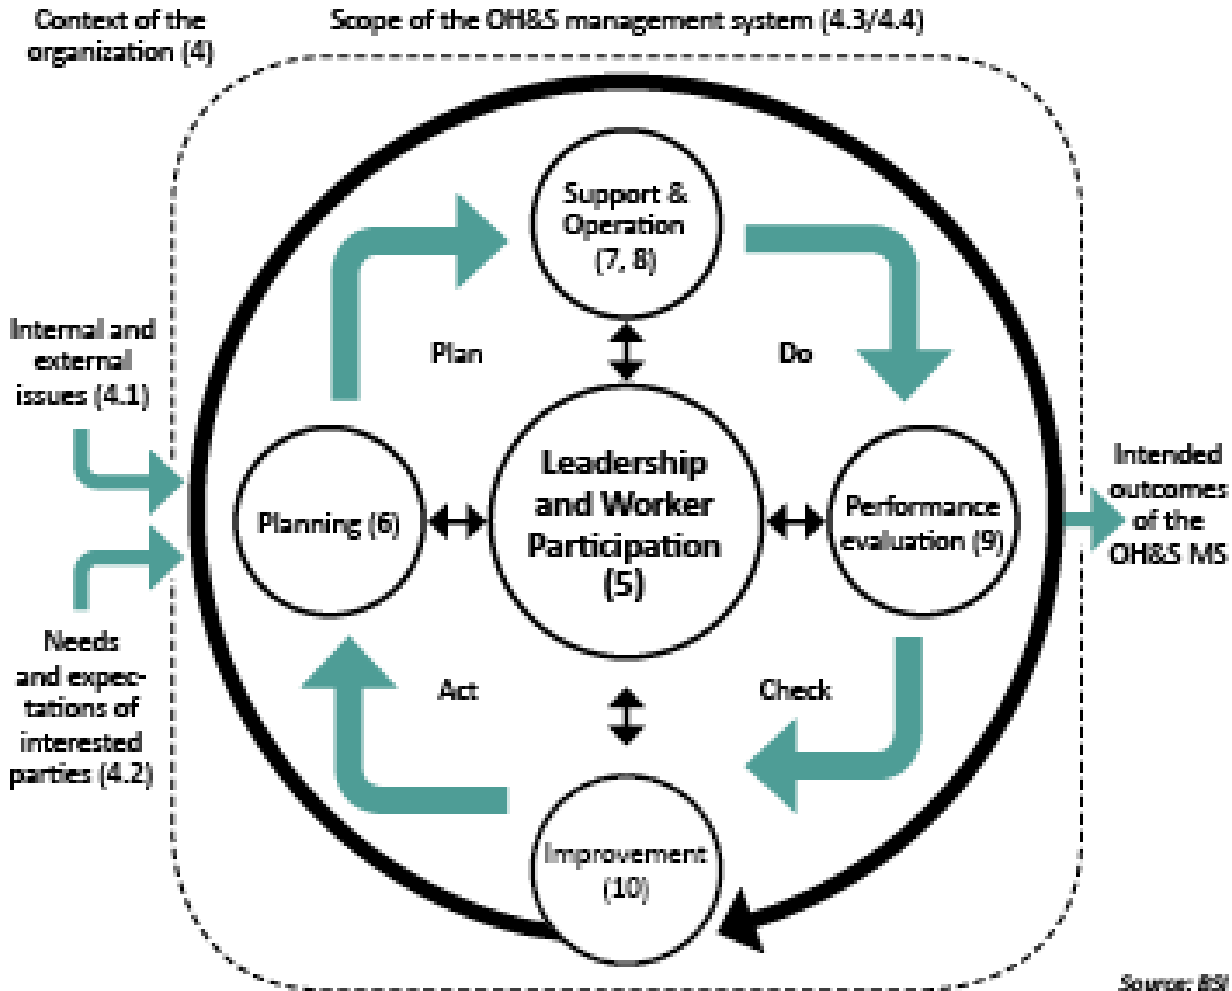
Context of the organization (4)

Scope of the OH&S management system (4.3/4.4)

Internal and external issues (4.1)

Needs and expectations of interested parties (4.2)

Support & Operation (7, 8)

Plan

Do

Planning (6)

Leadership and Worker Participation (5)

Performance evaluation (9)

Intended outcomes of the OH&S MS

Act

Check

Improvement (10)

Source: BSI